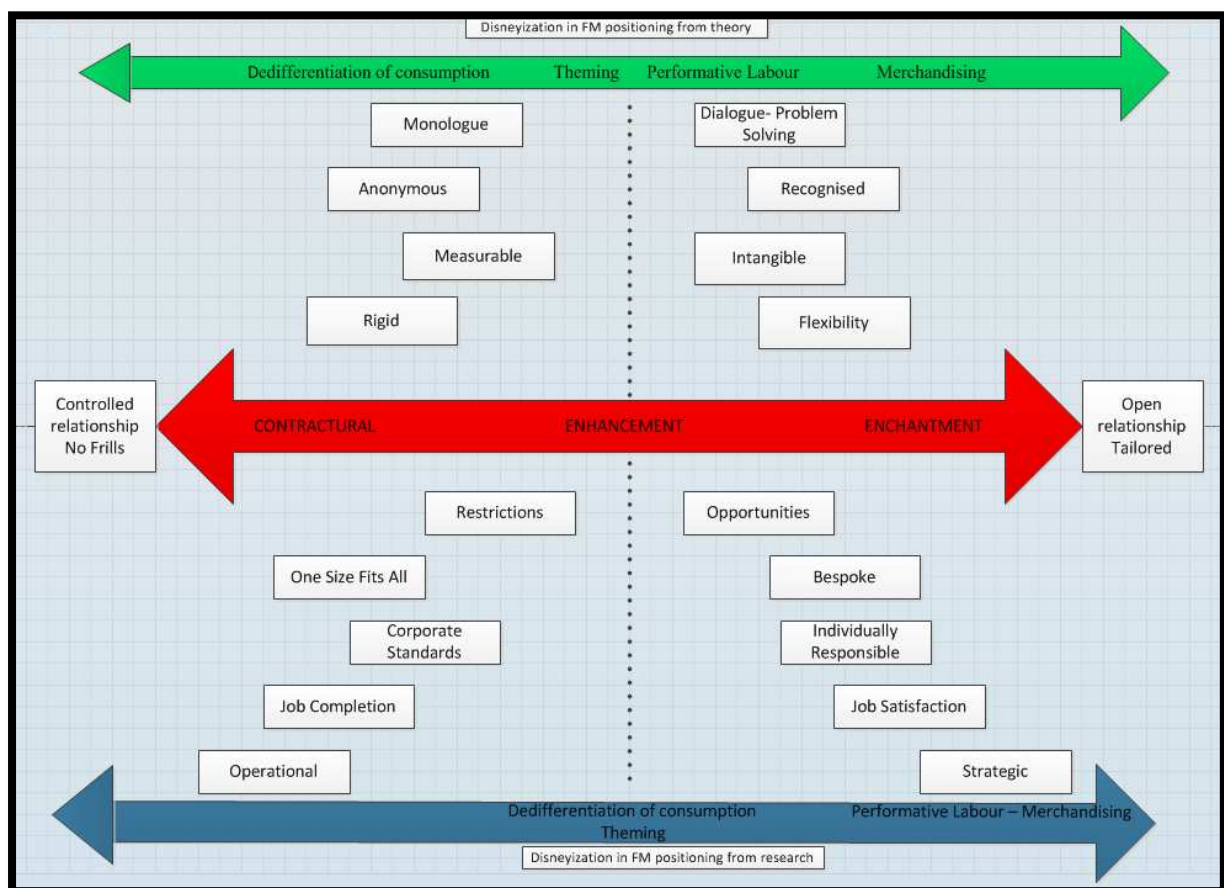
Disneyization in FM positioning from theory

Dedifferentiation of consumption Theming Performative Labour Merchandising

Monologue

Dialogue- Problem Solving

Anonymous

Recognised

Measurable

Intangible

Rigid

Flexibility

Controlled relationship No Frills

CONTRACTURAL ENHANCEMENT ENCHANTMENT

Open relationship Tailored

Restrictions

Opportunities

One Size Fits All

Bespoke

Corporate Standards

Individually Responsible

Job Completion

Job Satisfaction

Operational

Strategic

Dedifferentiation of consumption Theming Performative Labour – Merchandising

Disneyization in FM positioning from research